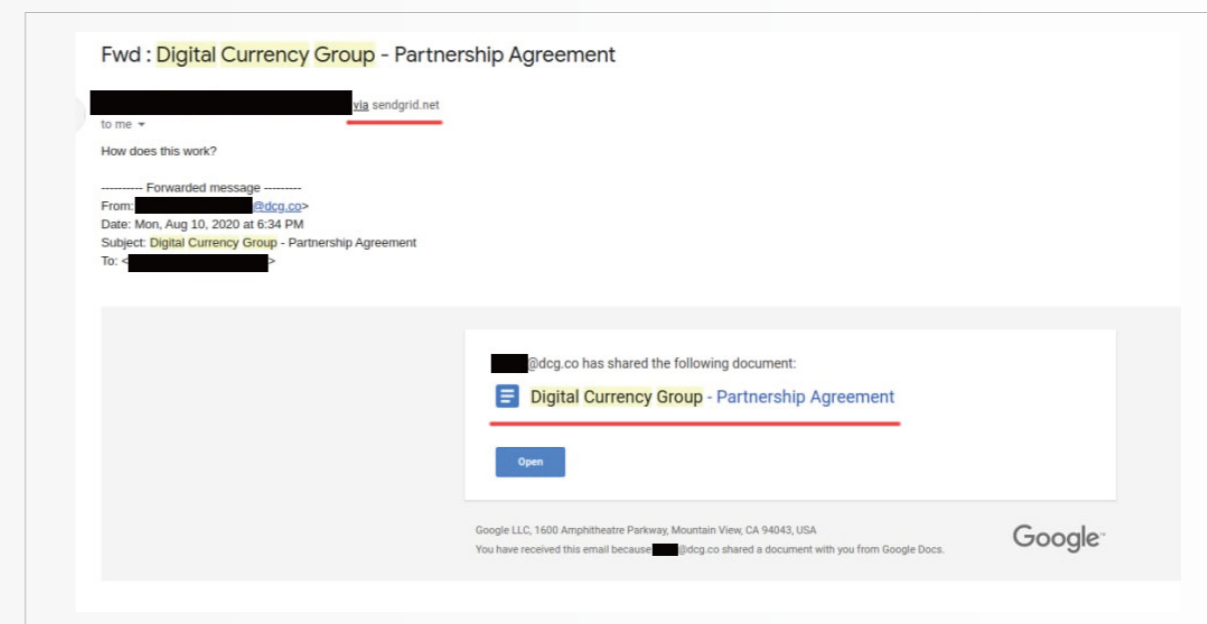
Fwd : Digital Currency Group - Partnership Agreement

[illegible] via sendgrid.net
to me

How does this work?

---------- Forwarded message ---------
From: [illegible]@dcg.co>
Date: Mon, Aug 10, 2020 at 6:34 PM
Subject: Digital Currency Group - Partnership Agreement
To: <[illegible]>

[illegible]@dcg.co has shared the following document:

Digital Currency Group - Partnership Agreement

Open

Google LLC, 1600 Amphitheatre Parkway, Mountain View, CA 94043, USA
You have received this email because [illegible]@dcg.co shared a document with you from Google Docs.

Google